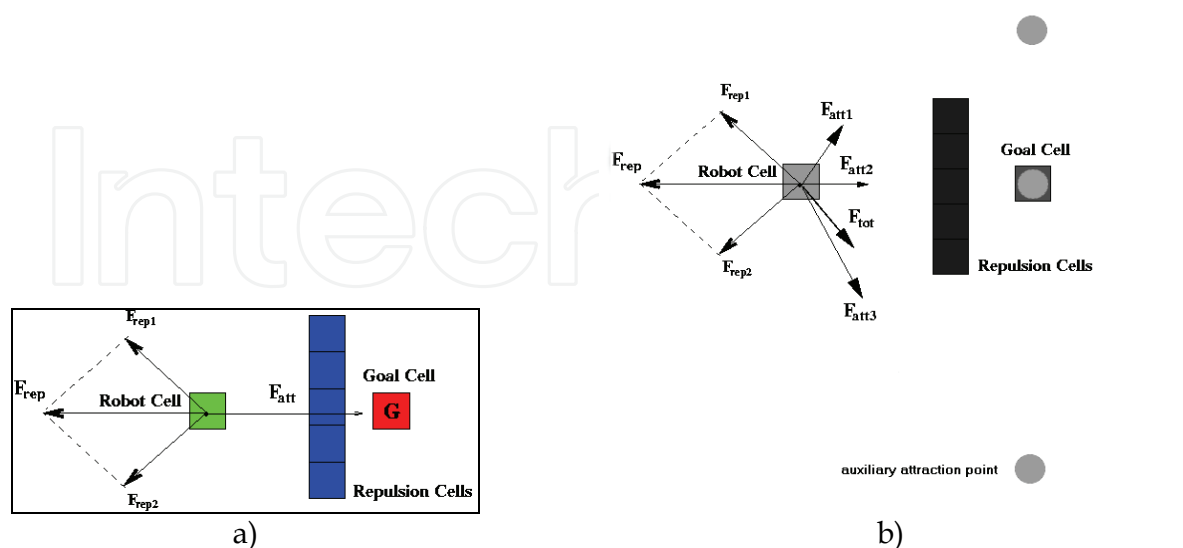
$F_{rep1}$

$F_{rep}$

Robot Cell

$F_{att}$

Goal Cell

G

$F_{rep2}$

Repulsion Cells

a)

$F_{rep1}$

$F_{att1}$

$F_{rep}$

Robot Cell

$F_{att2}$

Goal Cell

$F_{tot}$

$F_{rep2}$

Repulsion Cells

$F_{att3}$

auxiliary attraction point

b)